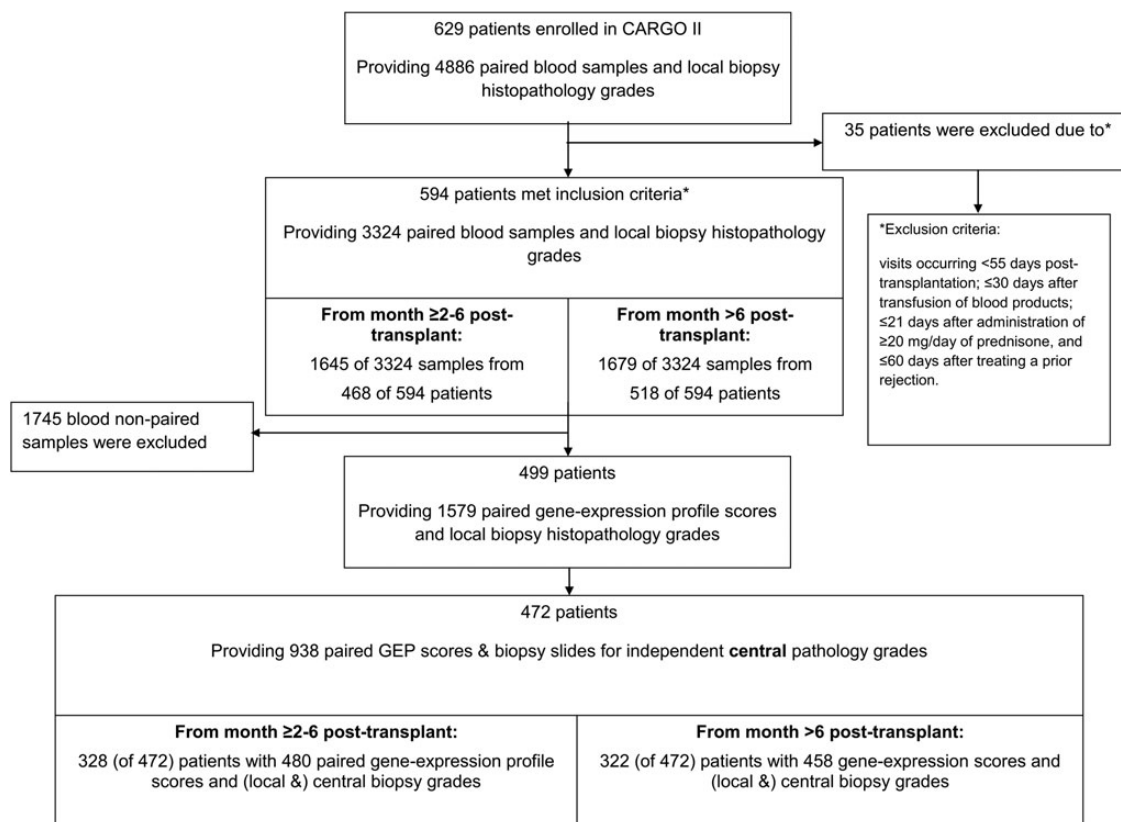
629 patients enrolled in CARGO II

Providing 4886 paired blood samples and local biopsy histopathology grades

35 patients were excluded due to*

594 patients met inclusion criteria*

Providing 3324 paired blood samples and local biopsy histopathology grades

**From month ≥2-6 post-transplant:**
1645 of 3324 samples from 468 of 594 patients

**From month >6 post-transplant:**
1679 of 3324 samples from 518 of 594 patients

*Exclusion criteria:

visits occurring <55 days post-transplantation; ≤30 days after transfusion of blood products; ≤21 days after administration of ≥20 mg/day of prednisone, and ≤60 days after treating a prior rejection.

1745 blood non-paired samples were excluded

499 patients

Providing 1579 paired gene-expression profile scores and local biopsy histopathology grades

472 patients

Providing 938 paired GEP scores & biopsy slides for independent **central** pathology grades

**From month ≥2-6 post-transplant:**
328 (of 472) patients with 480 paired gene-expression profile scores and (local &) central biopsy grades

**From month >6 post-transplant:**
322 (of 472) patients with 458 gene-expression scores and (local &) central biopsy grades